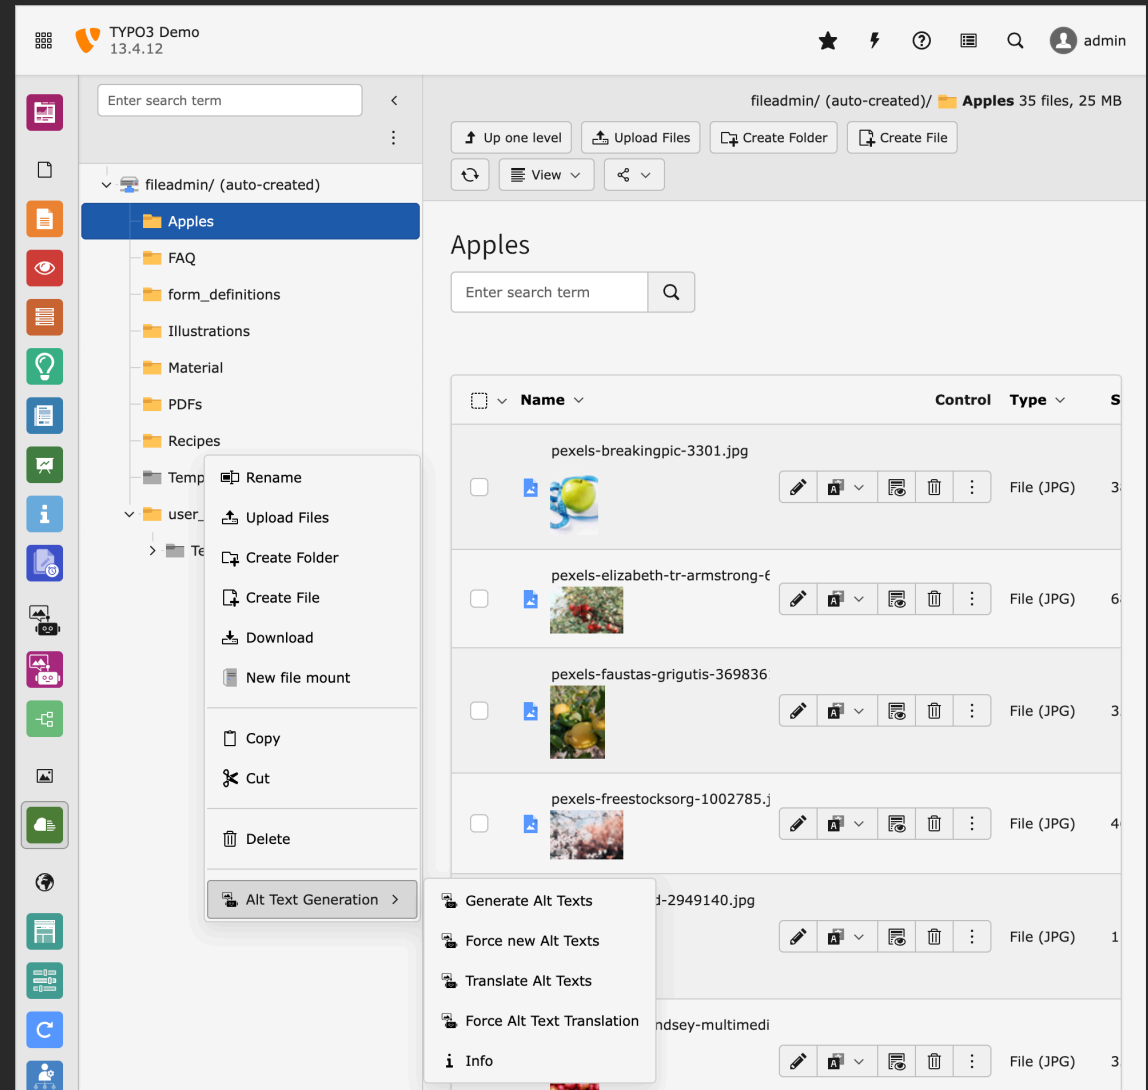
TYPO3 Demo
13.4.12

admin

Enter search term

fileadmin/ (auto-created)
Apples
FAQ
form_definitions
Illustrations
Material
PDFs
Recipes
Temp
user_
Te

Rename
Upload Files
Create Folder
Create File
Download
New file mount
Copy
Cut
Delete
Alt Text Generation

Generate Alt Texts
Force new Alt Texts
Translate Alt Texts
Force Alt Text Translation
Info

fileadmin/ (auto-created)/ Apples 35 files, 25 MB

Up one level
Upload Files
Create Folder
Create File
View

Apples

Enter search term

| | Name | Control | Type | S |
|---|---|---|---|---|
| | pexels-breakingpic-3301.jpg | | File (JPG) | 3 |
| | pexels-elizabeth-tr-armstrong-6 | | File (JPG) | 6 |
| | pexels-faustas-grigutis-369836 | | File (JPG) | 3 |
| | pexels-freestocksorg-1002785.j | | File (JPG) | 4 |
| | d-2949140.jpg | | File (JPG) | 1 |
| | ndsey-multimedi | | File (JPG) | 3 |